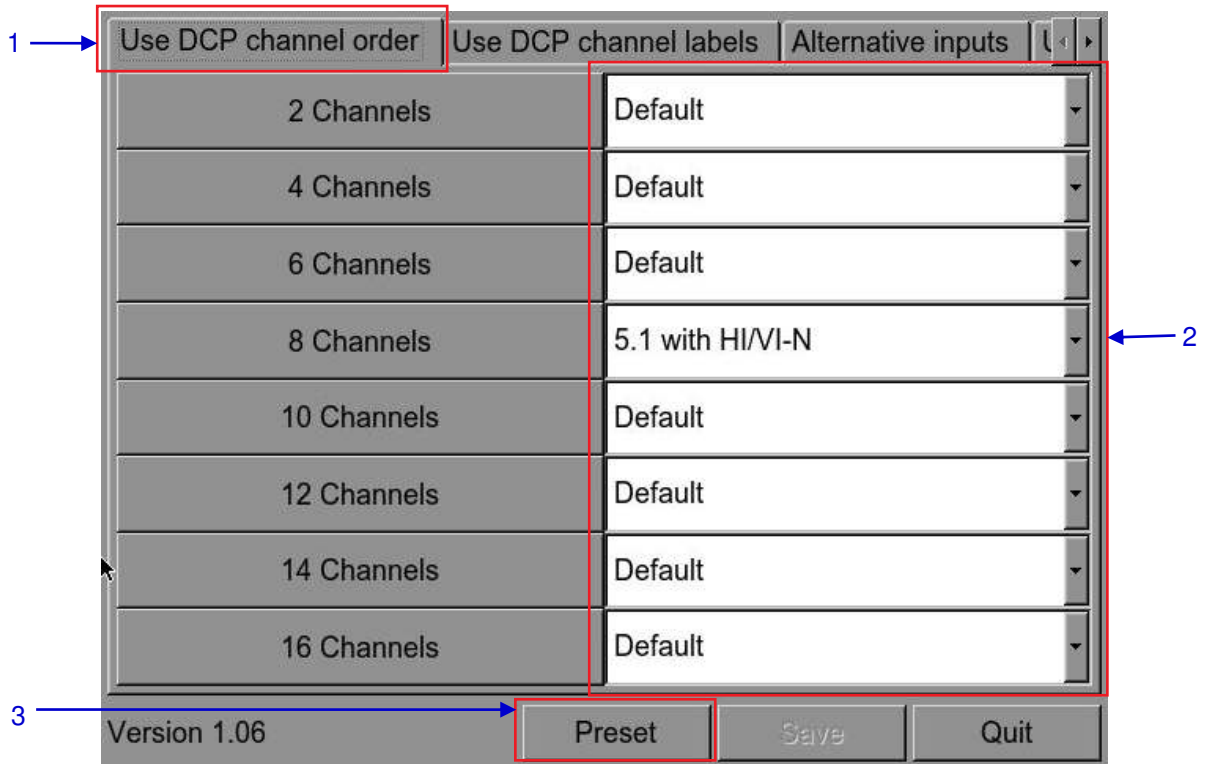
1

Use DCP channel order | Use DCP channel labels | Alternative inputs | U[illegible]

| | |
|---|---|
| 2 Channels | Default |
| 4 Channels | Default |
| 6 Channels | Default |
| 8 Channels | 5.1 with HI/VI-N |
| 10 Channels | Default |
| 12 Channels | Default |
| 14 Channels | Default |
| 16 Channels | Default |

2

3

Version 1.06

Preset

Save

Quit